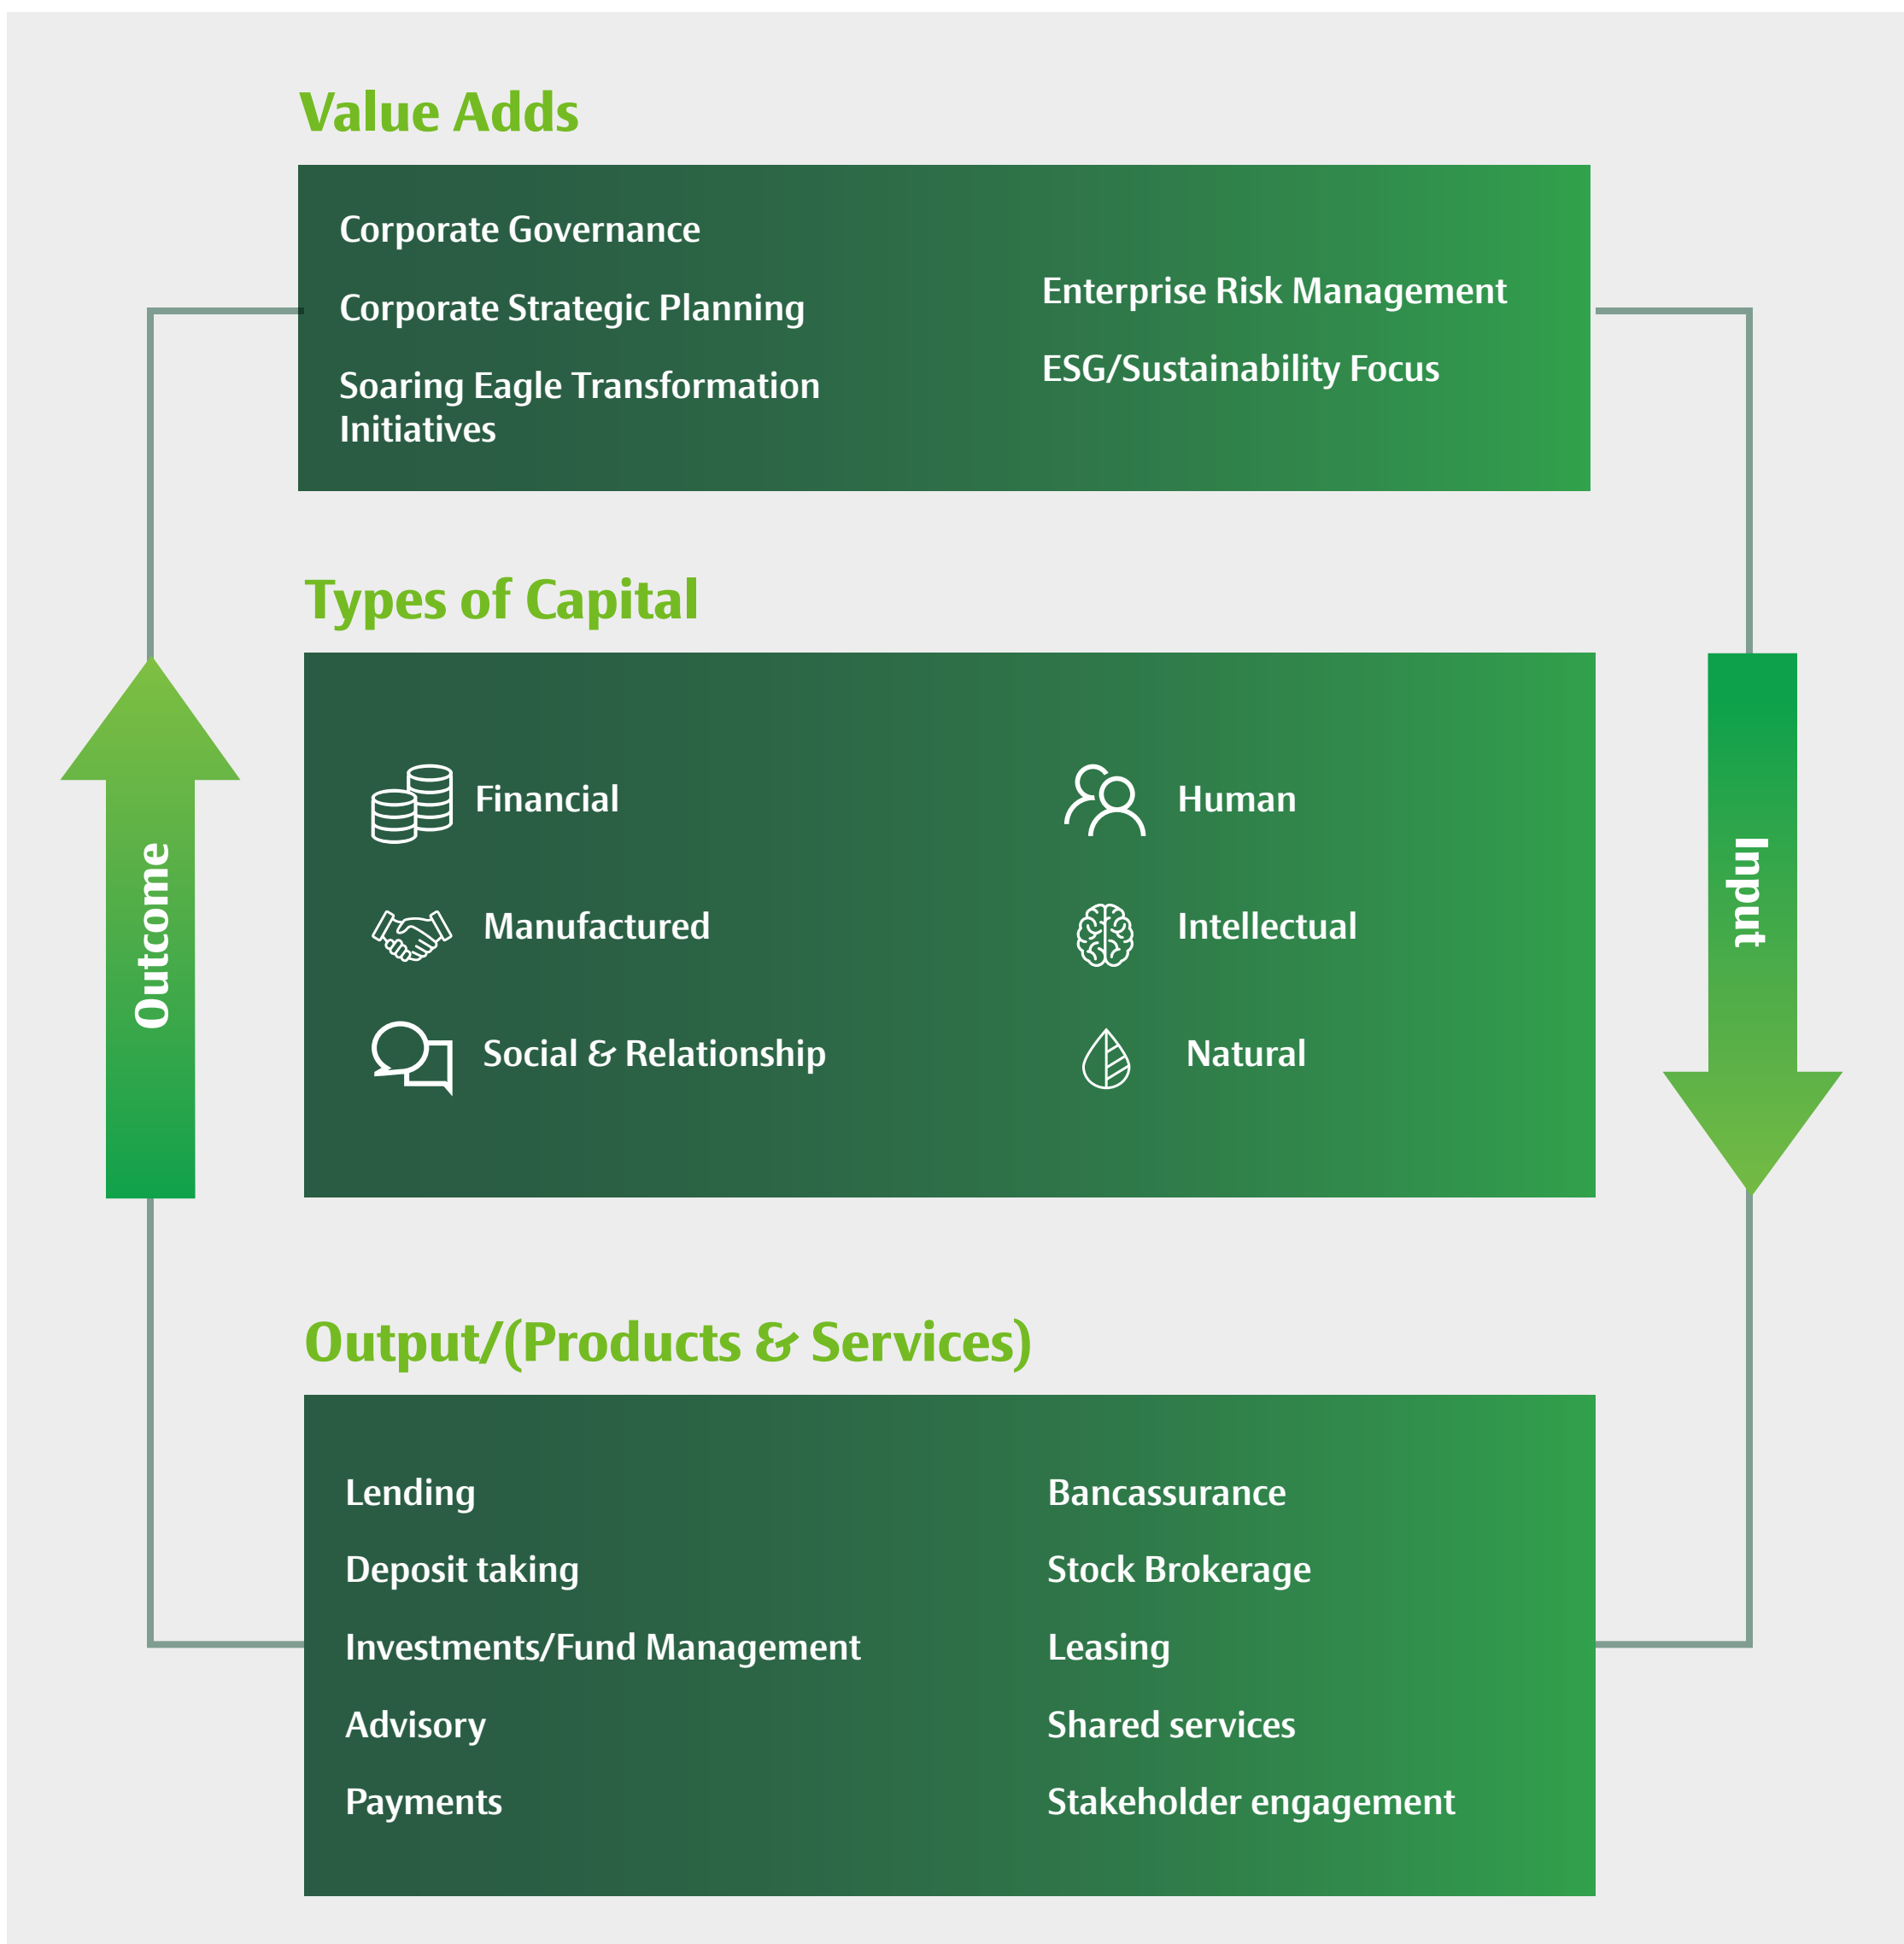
Value Adds

Corporate Governance

Corporate Strategic Planning

Soaring Eagle Transformation Initiatives

Enterprise Risk Management

ESG/Sustainability Focus

Types of Capital

Financial

Human

Manufactured

Intellectual

Social & Relationship

Natural

Outcome

Input

Output/(Products & Services)

Lending

Deposit taking

Investments/Fund Management

Advisory

Payments

Bancassurance

Stock Brokerage

Leasing

Shared services

Stakeholder engagement